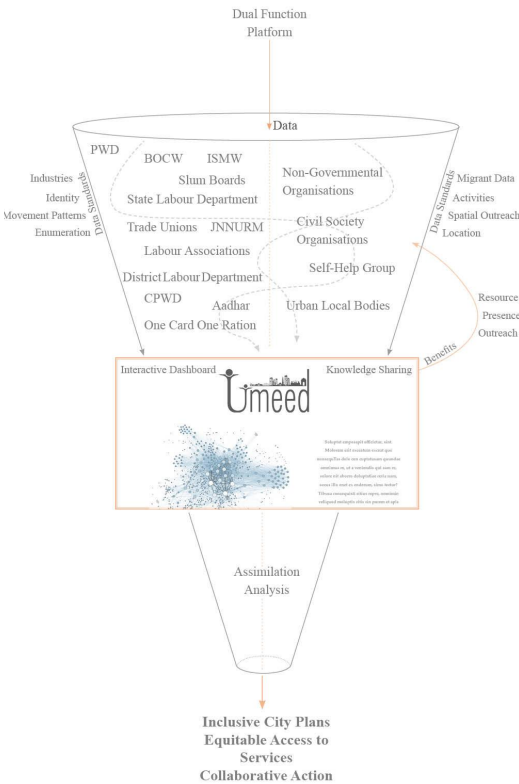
Dual Function
Platform

Data

PWD

BOCW ISMW

Slum Boards

State Labour Department

Trade Unions JNNURM

Labour Associations

District Labour Department

CPWD

Aadhar

One Card One Ration

Non-Governmental Organisations

Civil Society Organisations

Self-Help Group

Urban Local Bodies

Industries
Identity
Movement Patterns
Enumeration

Data Standards

Data Standards

Migrant Data
Activities
Spatial Outreach
Location

Resource
Presence
Outreach

Benefits

Interactive Dashboard

Umeed

Knowledge Sharing

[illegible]

Assimilation
Analysis

Inclusive City Plans
Equitable Access to Services
Collaborative Action